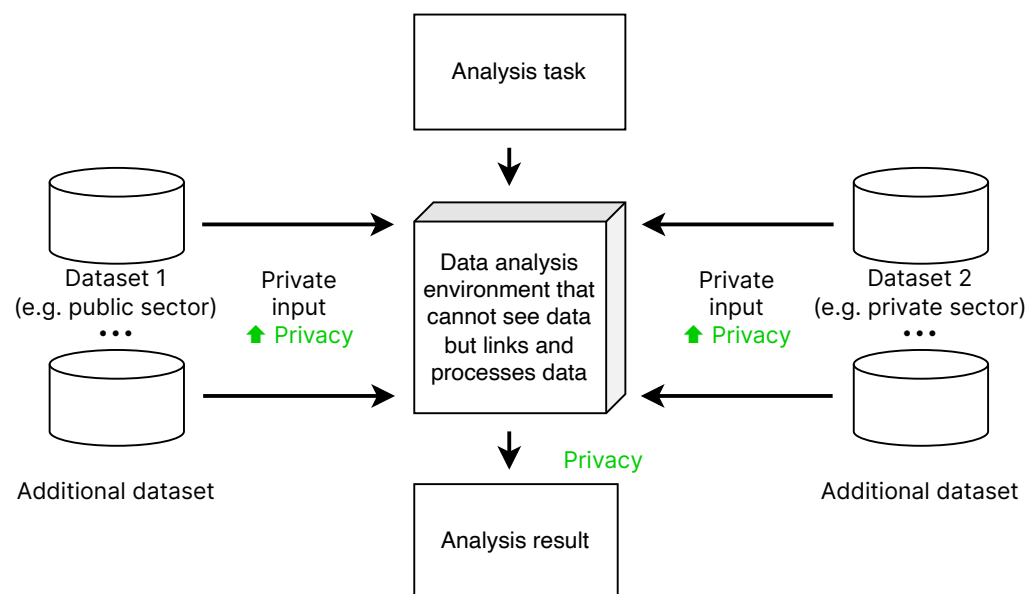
Analysis task

Dataset 1
(e.g. public sector)
•••

Private
input
Privacy

Data analysis environment that cannot see data but links and processes data

Private
input
Privacy

Dataset 2
(e.g. private sector)
•••

Additional dataset

Privacy

Additional dataset

Analysis result